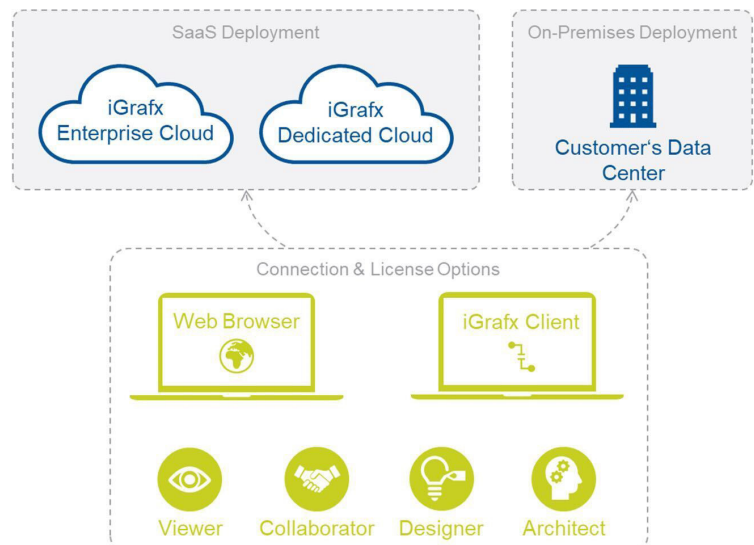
SaaS Deployment

iGrafx Enterprise Cloud

iGrafx Dedicated Cloud

On-Premises Deployment

Customer's Data Center

Connection & License Options

Web Browser

iGrafx Client

Viewer

Collaborator

Designer

Architect